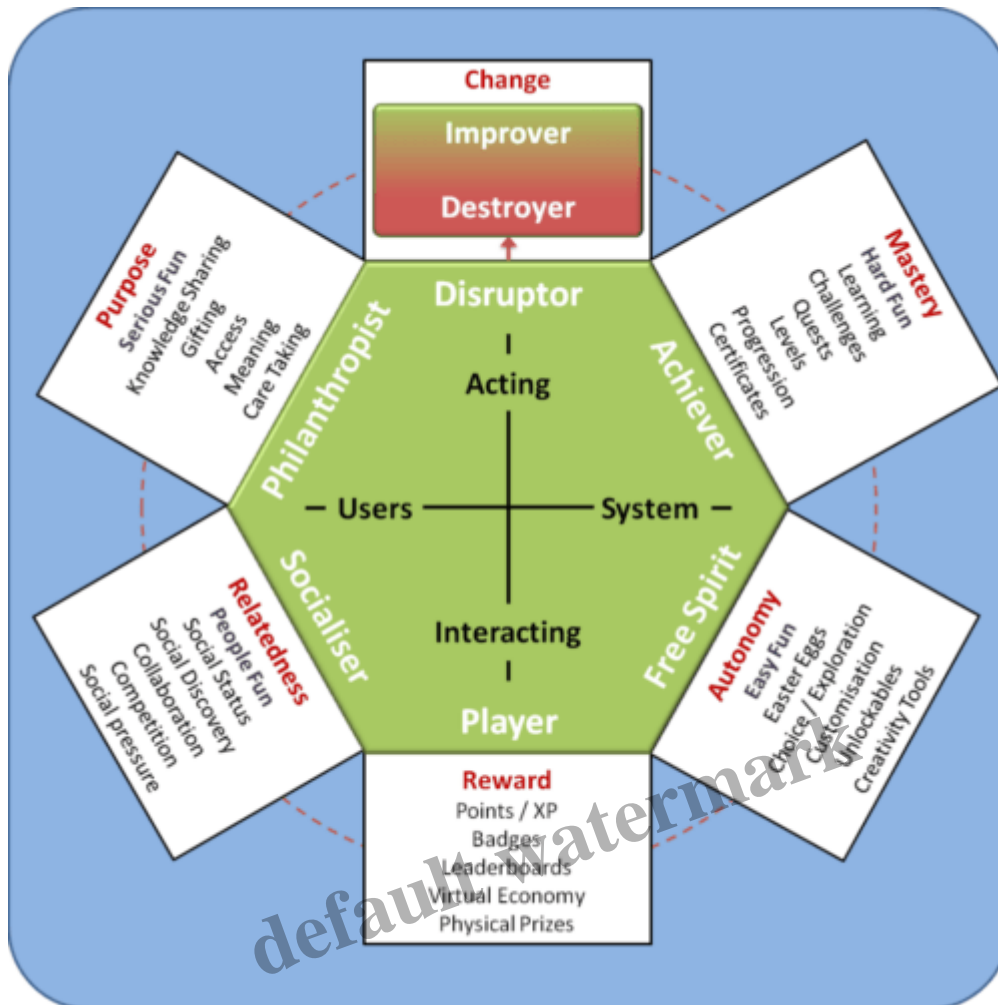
Change
Improver
Destroyer

Purpose
Serious Fun
Knowledge Sharing
Gifting
Access
Meaning
Care Taking

Mastery
Hard Fun
Learning
Challenges
Quests
Levels
Progression
Certificates

Disruptor
Philanthropist
Achiever
Acting
Users
System
Interacting
Socialiser
Free Spirit
Player

Relatedness
People Fun
Social Status
Social Discovery
Collaboration
Competition
Social pressure

Autonomy
Easy Fun
Easter Eggs
Choice / Exploration
Customisation
Unlockables
Creativity Tools

Reward
Points / XP
Badges
Leaderboards
Virtual Economy
Physical Prizes

default watermark